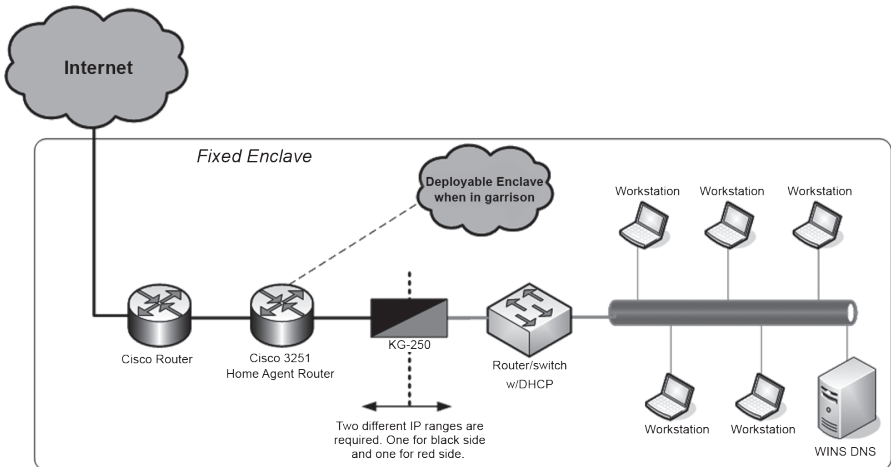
Internet

Fixed Enclave

Deployable Enclave when in garrison

Workstation

Workstation

Workstation

Cisco Router

Cisco 3251 Home Agent Router

KG-250

Router/switch w/DHCP

Two different IP ranges are required. One for black side and one for red side.

Workstation

Workstation

WINS DNS